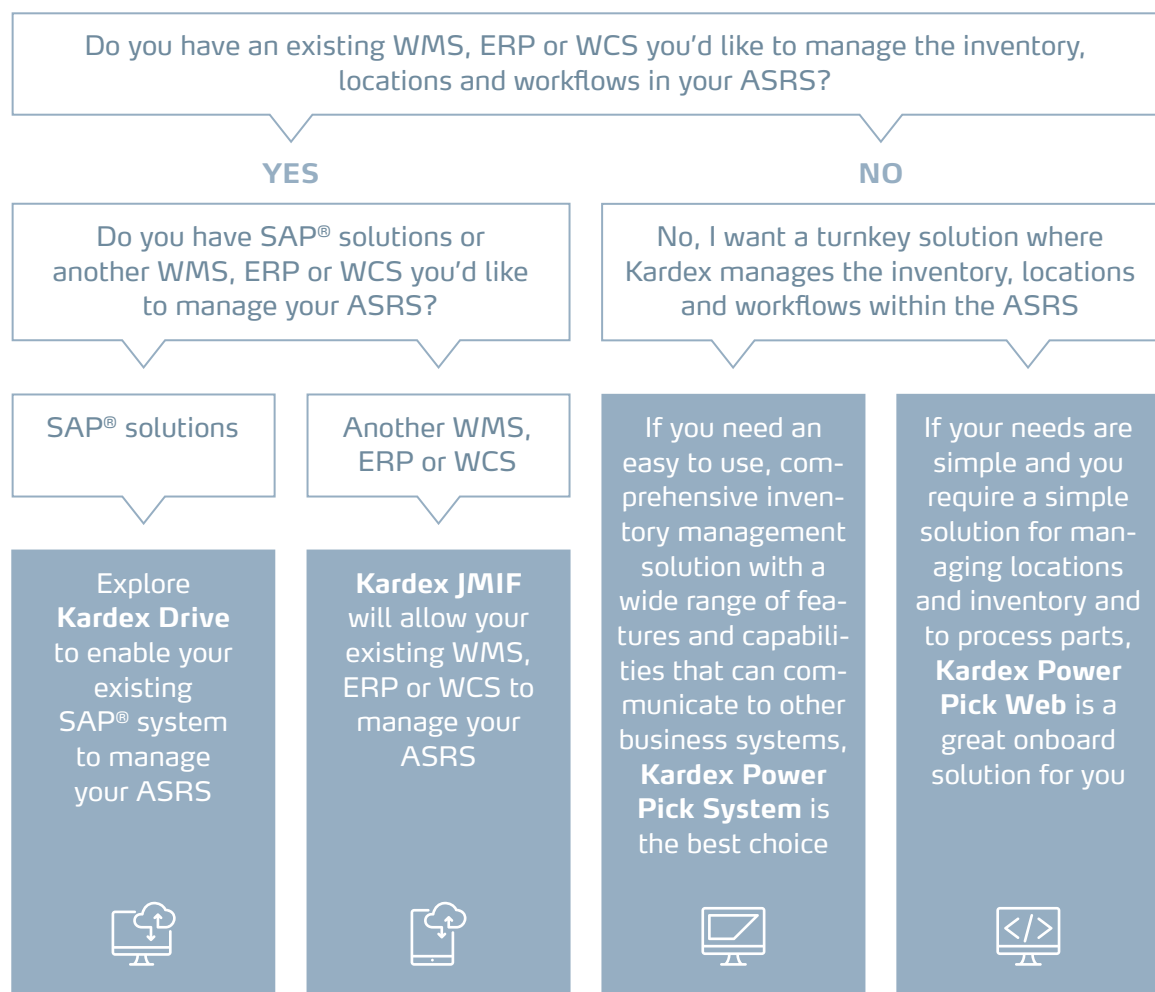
Do you have an existing WMS, ERP or WCS you'd like to manage the inventory, locations and workflows in your ASRS?

YES

NO

Do you have SAP® solutions or another WMS, ERP or WCS you'd like to manage your ASRS?

No, I want a turnkey solution where Kardex manages the inventory, locations and workflows within the ASRS

SAP® solutions

Another WMS, ERP or WCS

If you need an easy to use, comprehensive inventory management solution with a wide range of features and capabilities that can communicate to other business systems, **Kardex Power Pick System** is the best choice

If your needs are simple and you require a simple solution for managing locations and inventory and to process parts, **Kardex Power Pick Web** is a great onboard solution for you

Explore **Kardex Drive** to enable your existing SAP® system to manage your ASRS

**Kardex JMIF** will allow your existing WMS, ERP or WCS to manage your ASRS